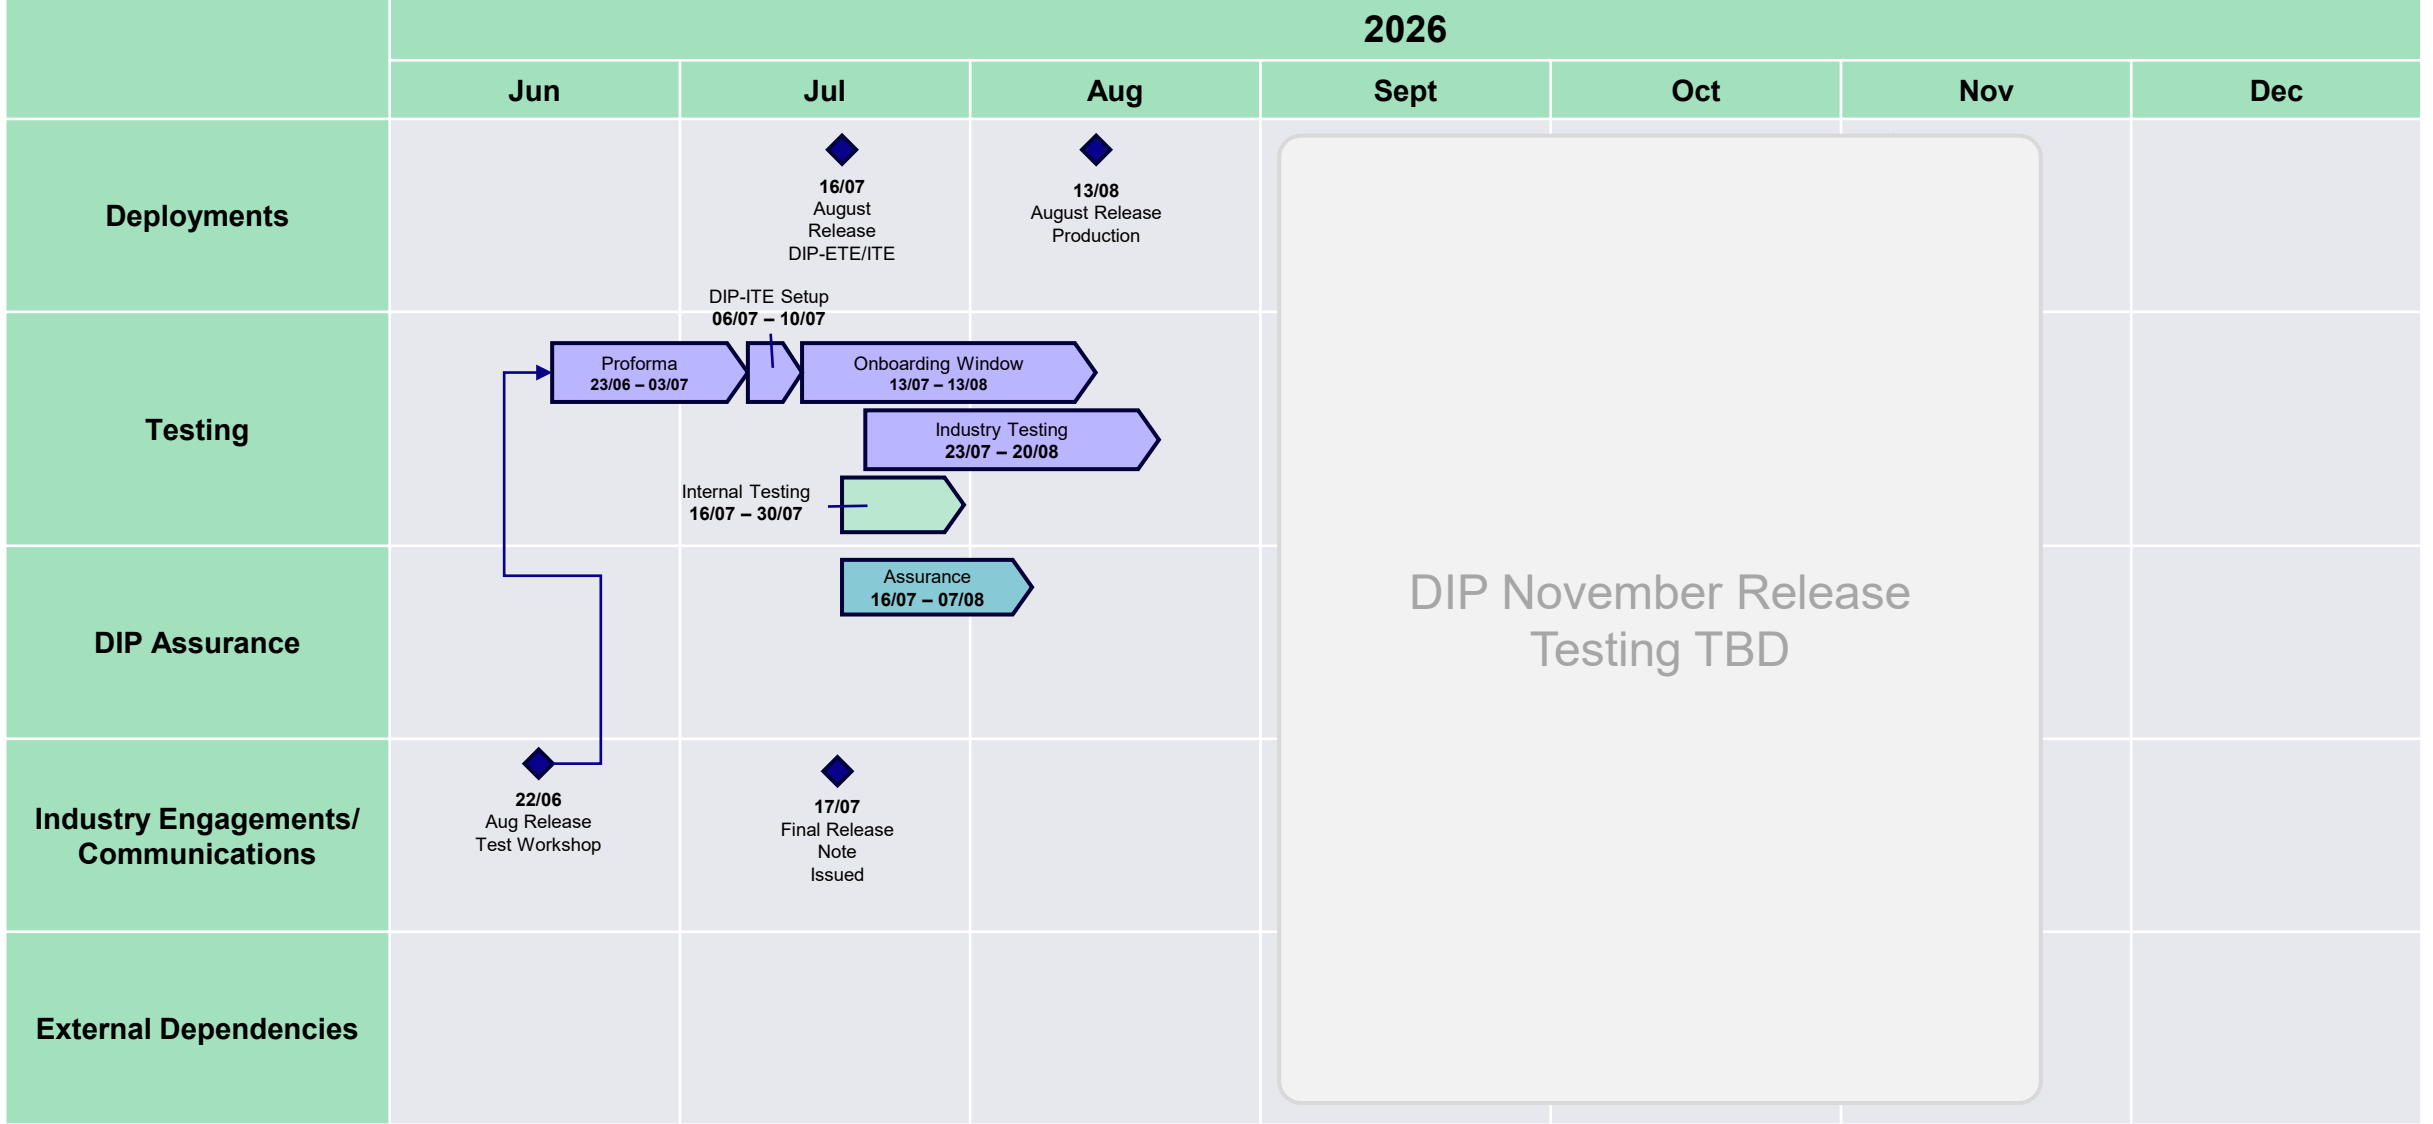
2026

| | Jun | Jul | Aug | Sept | Oct | Nov | Dec |
|---|---|---|---|---|---|---|---|

Deployments

16/07
August Release DIP-ETE/ITE

13/08
August Release Production

Testing

DIP-ITE Setup
06/07 – 10/07

Proforma
23/06 – 03/07

Onboarding Window
13/07 – 13/08

Industry Testing
23/07 – 20/08

Internal Testing
16/07 – 30/07

DIP Assurance

Assurance
16/07 – 07/08

Industry Engagements/ Communications

22/06
Aug Release Test Workshop

17/07
Final Release Note Issued

External Dependencies

DIP November Release Testing TBD